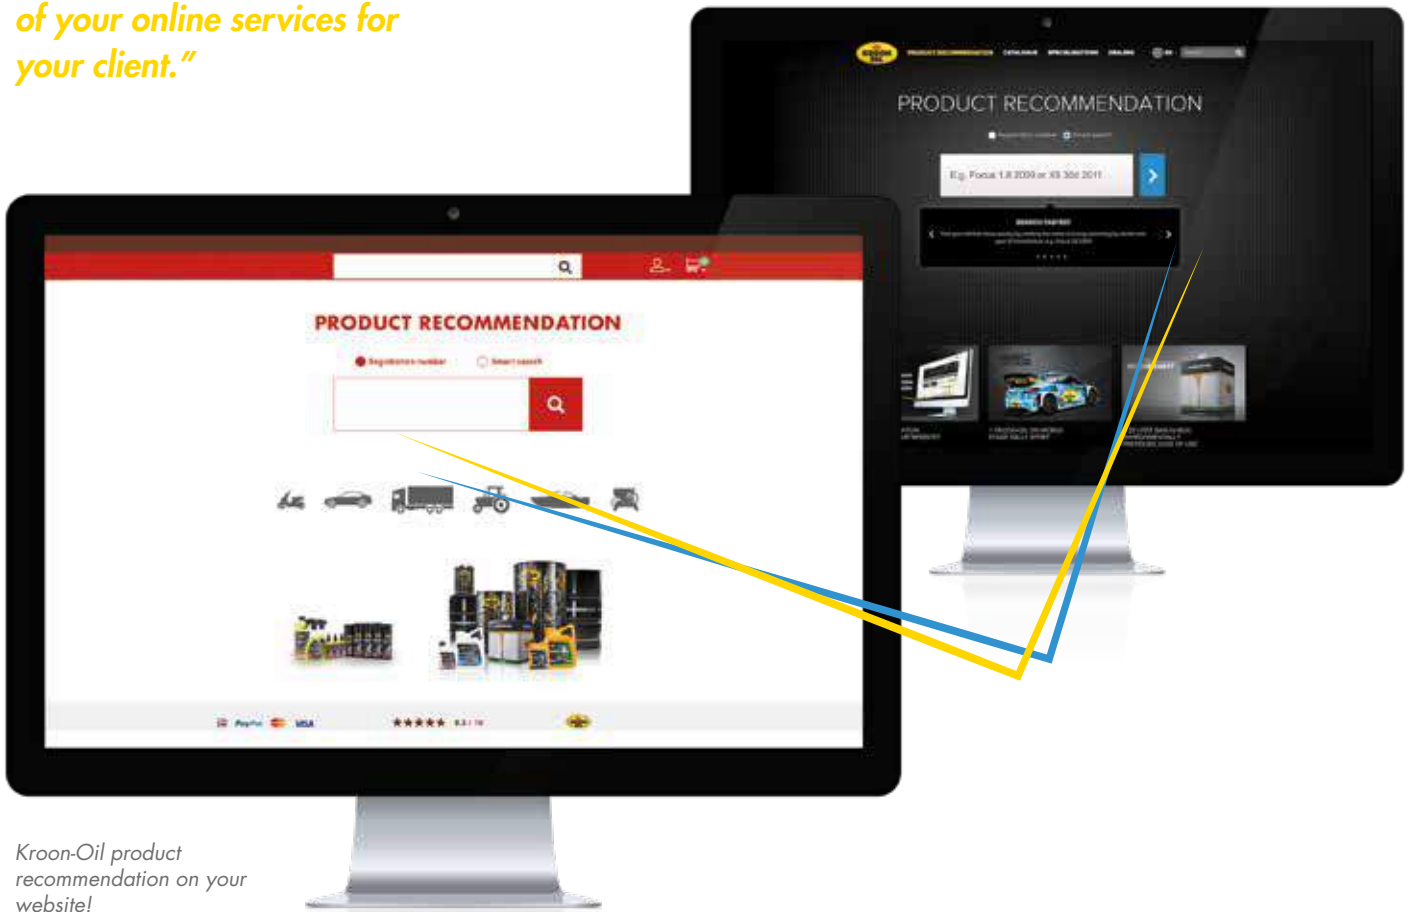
of your online services for your client."

PRODUCT RECOMMENDATION

CATALOGUE

PRODUCT RECOMMENDATION

E.g. Focus 1.8 2009 or X5 30d 2011

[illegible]

PRODUCT RECOMMENDATION

Registration number

Smart search

PayPal

VISA

★★★★★

Kroon-Oil product recommendation on your website!